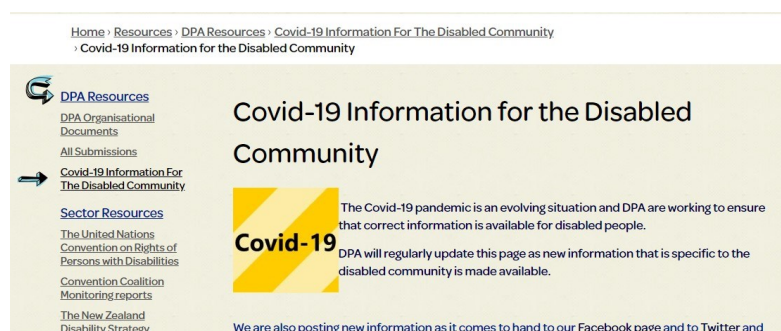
Home › Resources › DPA Resources › Covid-19 Information For The Disabled Community › Covid-19 Information for the Disabled Community

DPA Resources

DPA Organisational Documents

All Submissions

Covid-19 Information For The Disabled Community

Sector Resources

The United Nations Convention on Rights of Persons with Disabilities

Convention Coalition Monitoring reports

The New Zealand Disability Strategy

Covid-19 Information for the Disabled Community

Covid-19

The Covid-19 pandemic is an evolving situation and DPA are working to ensure that correct information is available for disabled people.

DPA will regularly update this page as new information that is specific to the disabled community is made available.

We are also posting new information as it comes to hand to our Facebook page and to Twitter and